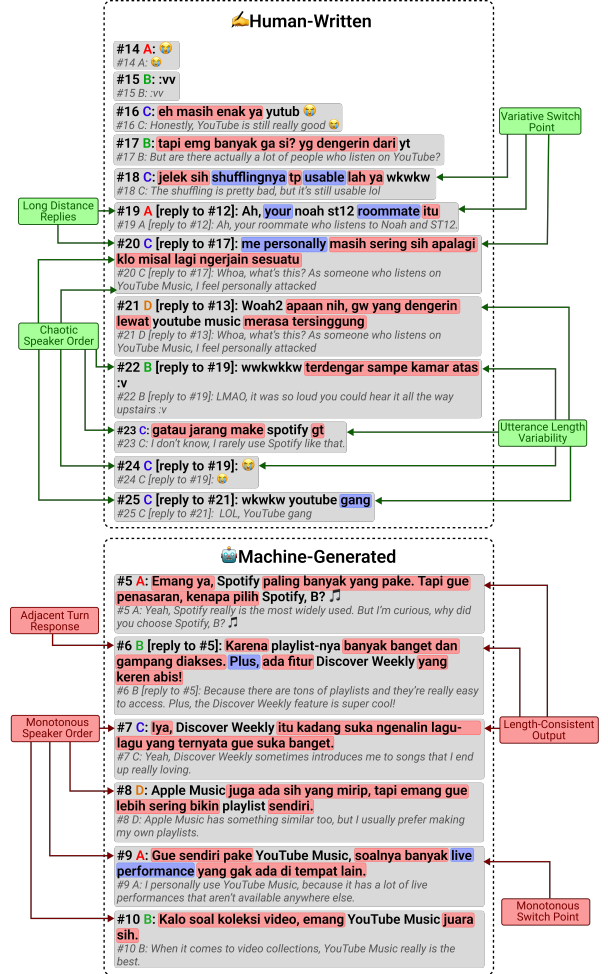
✍Human-Written

#14 A: 😭
#14 A: 😭

#15 B: :vv
#15 B: :vv

#16 C: eh masih enak ya yutub 😭
#16 C: Honestly, YouTube is still really good 😭

#17 B: tapi emg banyak ga si? yg dengerin dari yt
#17 B: But are there actually a lot of people who listen on YouTube?

#18 C: jelek sih shufflingnya tp usable lah ya wkwkw
#18 C: The shuffling is pretty bad, but it's still usable lol

#19 A [reply to #12]: Ah, your noah st12 roommate itu
#19 A [reply to #12]: Ah, your roommate who listens to Noah and ST12.

#20 C [reply to #17]: me personally masih sering sih apalagi klo misal lagi ngerjain sesuatu
#20 C [reply to #17]: Whoa, what's this? As someone who listens on YouTube Music, I feel personally attacked

#21 D [reply to #13]: Woah2 apaan nih, gw yang dengerin lewat youtube music merasa tersinggung
#21 D [reply to #13]: Whoa, what's this? As someone who listens on YouTube Music, I feel personally attacked

#22 B [reply to #19]: wwkwkkw terdengar sampe kamar atas :v
#22 B [reply to #19]: LMAO, it was so loud you could hear it all the way upstairs :v

#23 C: gatau jarang make spotify gt
#23 C: I don't know, I rarely use Spotify like that.

#24 C [reply to #19]: 😭
#24 C [reply to #19]: 😭

#25 C [reply to #21]: wkwkw youtube gang
#25 C [reply to #21]: LOL, YouTube gang

Variative Switch Point
Long Distance Replies
Chaotic Speaker Order
Utterance Length Variability

🤖Machine-Generated

#5 A: Emang ya, Spotify paling banyak yang pake. Tapi gue penasaran, kenapa pilih Spotify, B? 🎵
#5 A: Yeah, Spotify really is the most widely used. But I'm curious, why did you choose Spotify, B? 🎵

#6 B [reply to #5]: Karena playlist-nya banyak banget dan gampang diakses. Plus, ada fitur Discover Weekly yang keren abis!
#6 B [reply to #5]: Because there are tons of playlists and they're really easy to access. Plus, the Discover Weekly feature is super cool!

#7 C: Iya, Discover Weekly itu kadang suka ngenalin lagu-lagu yang ternyata gue suka banget.
#7 C: Yeah, Discover Weekly sometimes introduces me to songs that I end up really loving.

#8 D: Apple Music juga ada sih yang mirip, tapi emang gue lebih sering bikin playlist sendiri.
#8 D: Apple Music has something similar too, but I usually prefer making my own playlists.

#9 A: Gue sendiri pake YouTube Music, soalnya banyak live performance yang gak ada di tempat lain.
#9 A: I personally use YouTube Music, because it has a lot of live performances that aren't available anywhere else.

#10 B: Kalo soal koleksi video, emang YouTube Music juara sih.
#10 B: When it comes to video collections, YouTube Music really is the best.

Adjacent Turn Response
Monotonous Speaker Order
Length-Consistent Output
Monotonous Switch Point